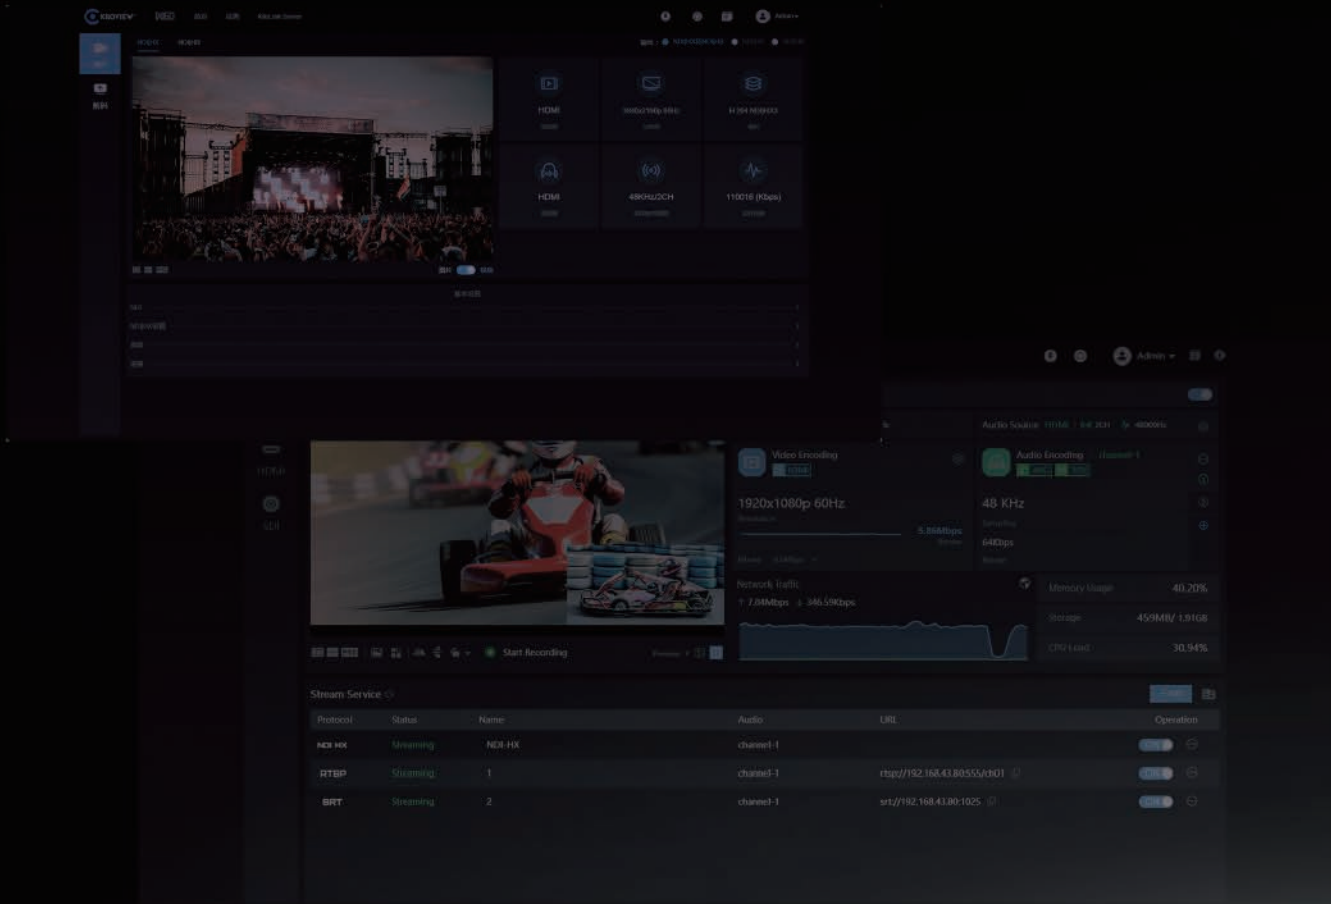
KILOVIEW

HDMI

1920x1080p 60Hz

H.264 HIGH

HDMI

48KHz/2CH

110016 (Kbps)

Admin

Audio Source

Video Encoding

Audio Encoding

1920x1080p 60Hz

48 KHz

640bps

Network Traffic

↑ 7.84Mbps ↓ 346.59Kbps

Memory Usage 40.20%

Storage 459MB/ 1.91GB

CPU Load 30.94%

Start Recording

Stream Service

| Protocol | Status | Name | Audio | URL | Operation |
|---|---|---|---|---|---|
| NDI HX | Streaming | NDI-HX | channel-1 | | |
| RTSP | Streaming | 1 | channel-1 | rtsp://192.168.43.80:555/ch01 | |
| SRT | Streaming | 2 | channel-1 | srt://192.168.43.80:1025 | |